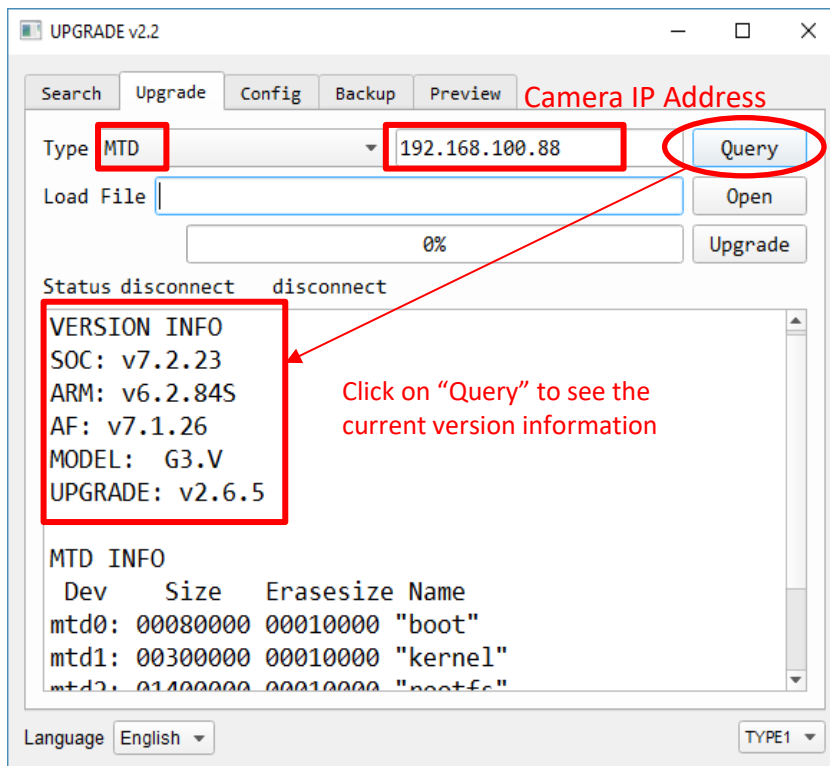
UPGRADE v2.2

Search Upgrade Config Backup Preview

Camera IP Address

Type MTD 192.168.100.88 Query

Load File Open

0% Upgrade

Status disconnect disconnect

VERSION INFO
SOC: v7.2.23
ARM: v6.2.84S
AF: v7.1.26
MODEL: G3.V
UPGRADE: v2.6.5

Click on "Query" to see the current version information

MTD INFO
Dev Size Erasesize Name
mtd0: 00080000 00010000 "boot"
mtd1: 00300000 00010000 "kernel"
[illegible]

Language English

TYPE1